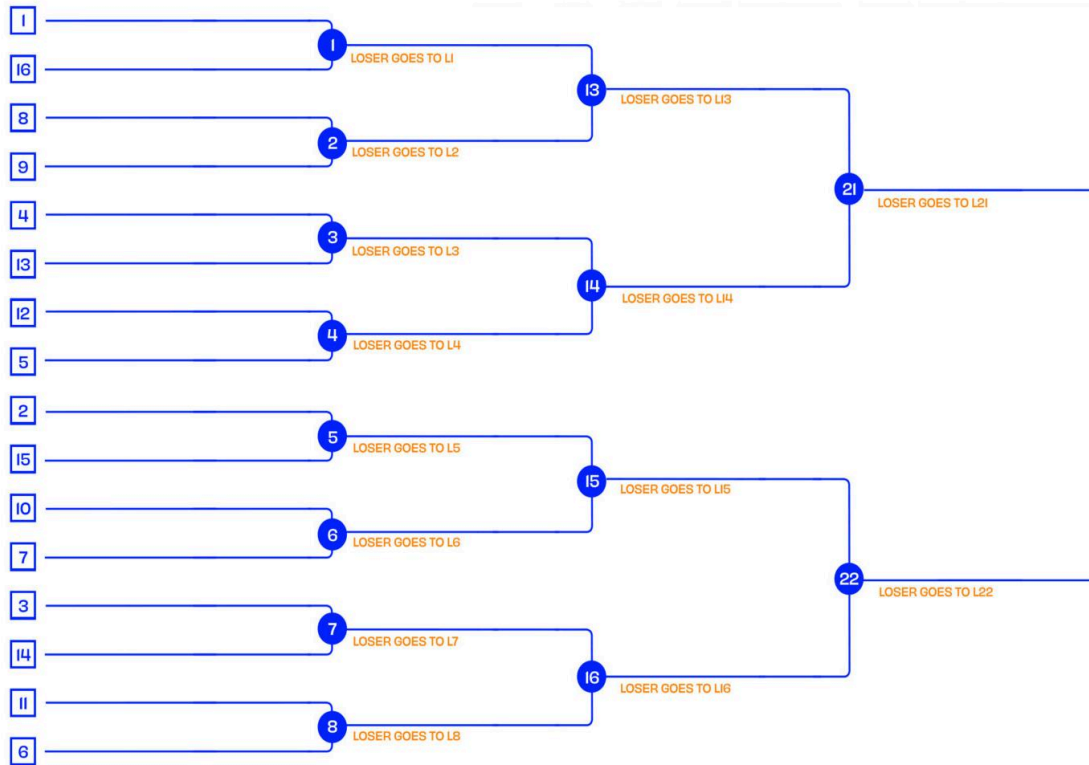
1
16
1
LOSER GOES TO L1
8
9
2
LOSER GOES TO L2
13
LOSER GOES TO L13
4
13
3
LOSER GOES TO L3
12
5
4
LOSER GOES TO L4
14
LOSER GOES TO L14
21
LOSER GOES TO L21
2
15
5
LOSER GOES TO L5
10
7
6
LOSER GOES TO L6
15
LOSER GOES TO L15
3
14
7
LOSER GOES TO L7
11
6
8
LOSER GOES TO L8
16
LOSER GOES TO L16
22
LOSER GOES TO L22